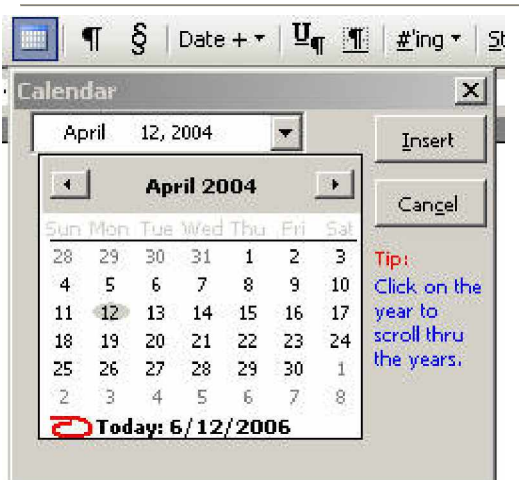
¶ § Date + #'ing St

Calendar

April 12, 2004

Insert

Cancel

April 2004

| Sun | Mon | Tue | Wed | Thu | Fri | Sat |
|---|---|---|---|---|---|---|
| 28 | 29 | 30 | 31 | 1 | 2 | 3 |
| 4 | 5 | 6 | 7 | 8 | 9 | 10 |
| 11 | 12 | 13 | 14 | 15 | 16 | 17 |
| 18 | 19 | 20 | 21 | 22 | 23 | 24 |
| 25 | 26 | 27 | 28 | 29 | 30 | 1 |
| 2 | 3 | 4 | 5 | 6 | 7 | 8 |

Today: 6/12/2006

Tip:
Click on the year to scroll thru the years.